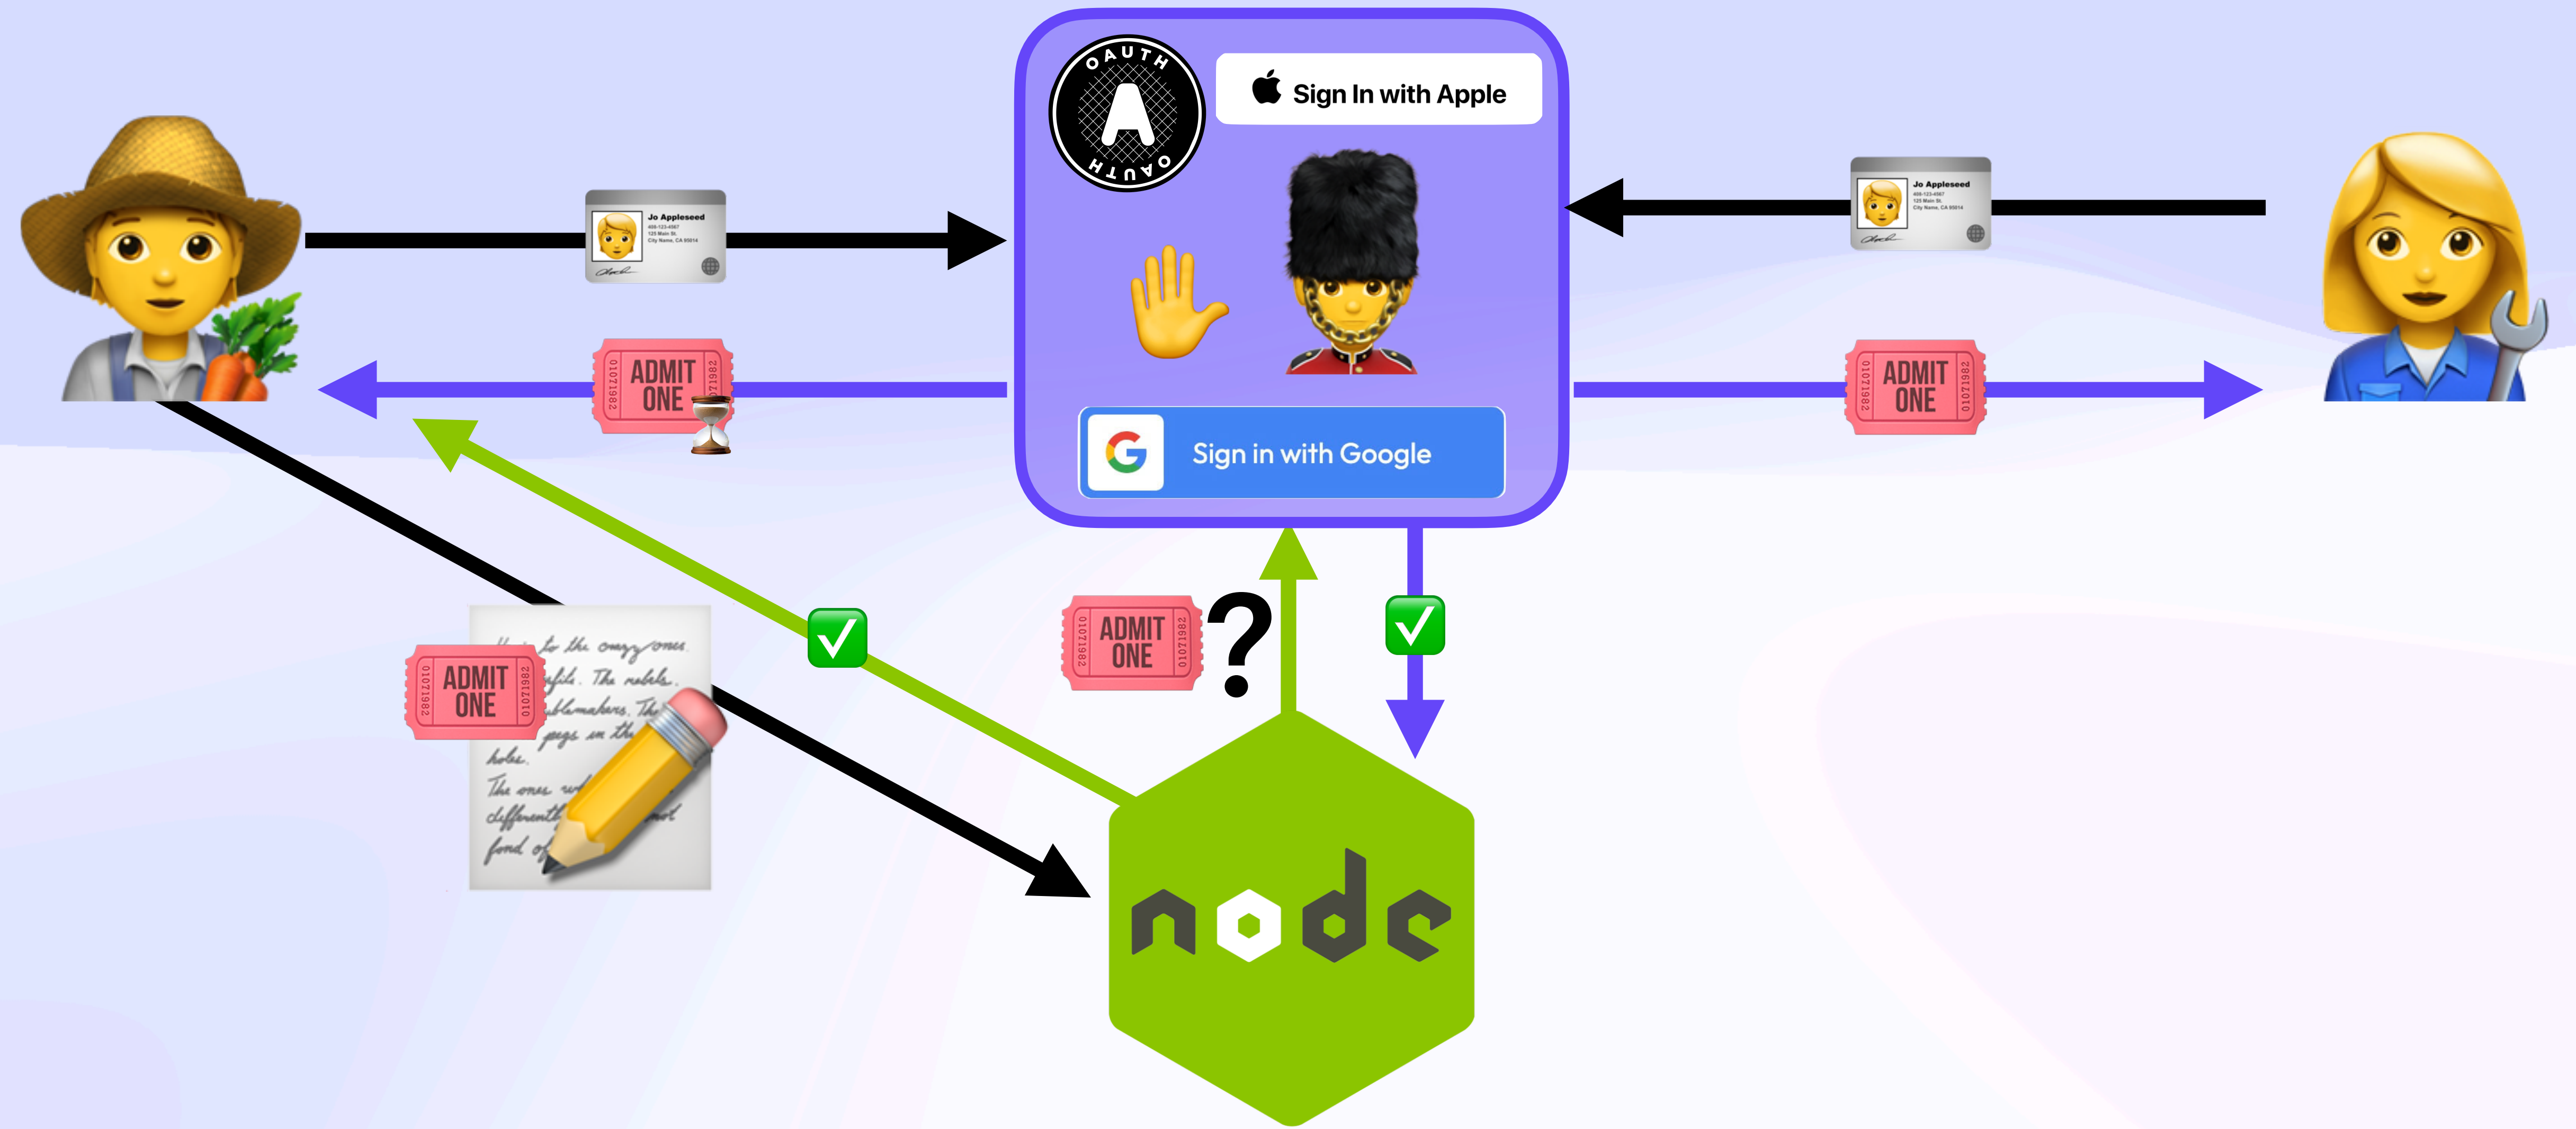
OAUTH
A
OAUTH
Sign In with Apple
Jo Appleseed
ADMIT ONE
01071982
Jo Appleseed
ADMIT ONE
01071982
Sign in with Google
ADMIT ONE
01071982
?
ADMIT ONE
01071982
to the crazy ones. ... The rebels. The troublemakers. The ... pegs in the ... holes. The ones ... differently ... fond of
node